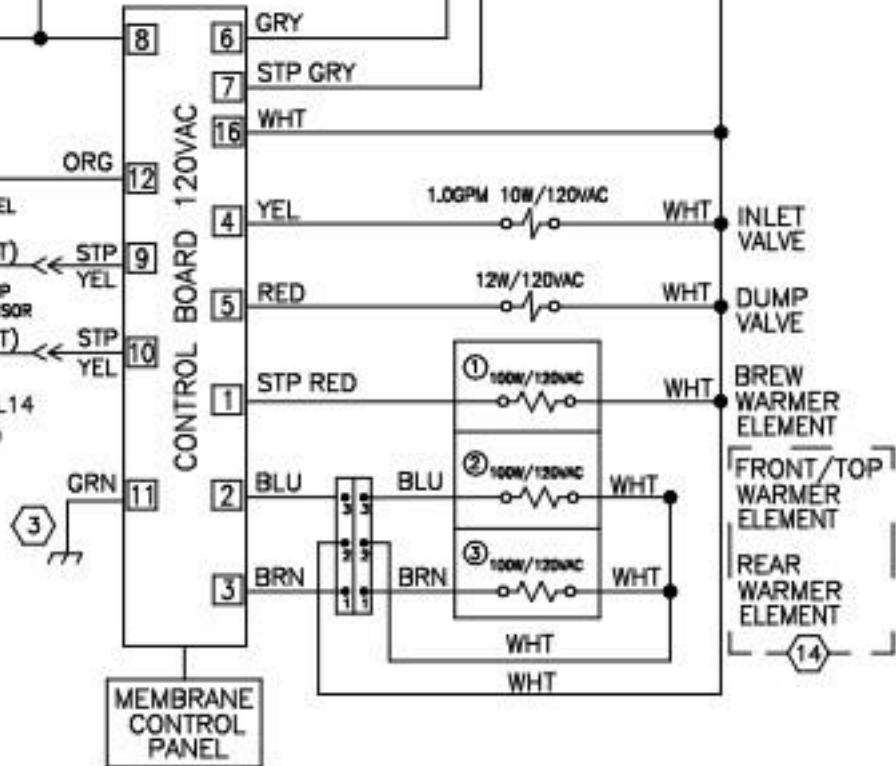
8
6 GRY
7 STP GRY
16 WHT
ORG
12
CONTROL BOARD 120VAC
EL
4 YEL
1.0GPM 10W/120VAC
WHT
INLET VALVE
T)
STP YEL 9
P
SOR
5 RED
12W/120VAC
WHT
DUMP VALVE
T)
STP YEL 10
L14
1 STP RED
① 100W/120VAC
WHT
BREW WARMER ELEMENT
② 100W/120VAC
GRN 11
2 BLU
BLU
WHT
FRONT/TOP WARMER ELEMENT
3
3 3
2 2
1 1
③ 100W/120VAC
3 BRN
BRN
WHT
REAR WARMER ELEMENT
WHT
14
WHT
MEMBRANE CONTROL PANEL